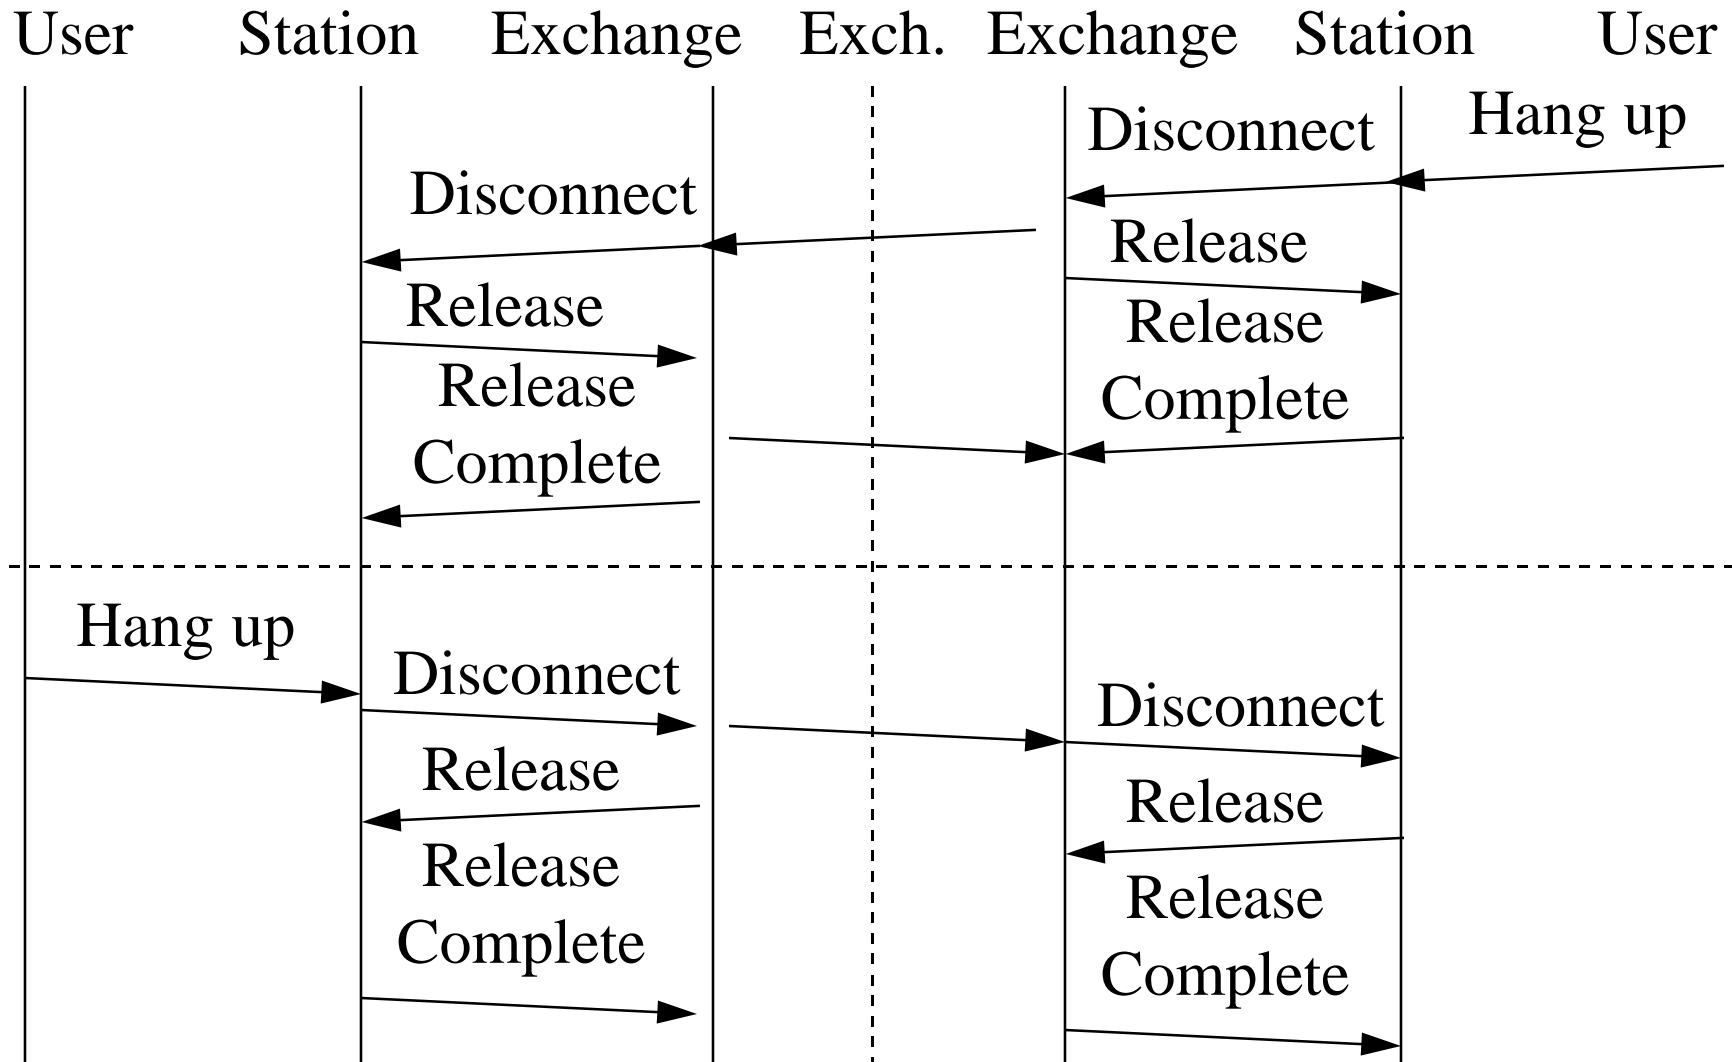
User Station Exchange Exch. Exchange Station User

Hang up

Disconnect

Disconnect

Release

Release

Release Complete

Release Complete

Hang up

Disconnect

Disconnect

Release

Release

Release Complete

Release Complete